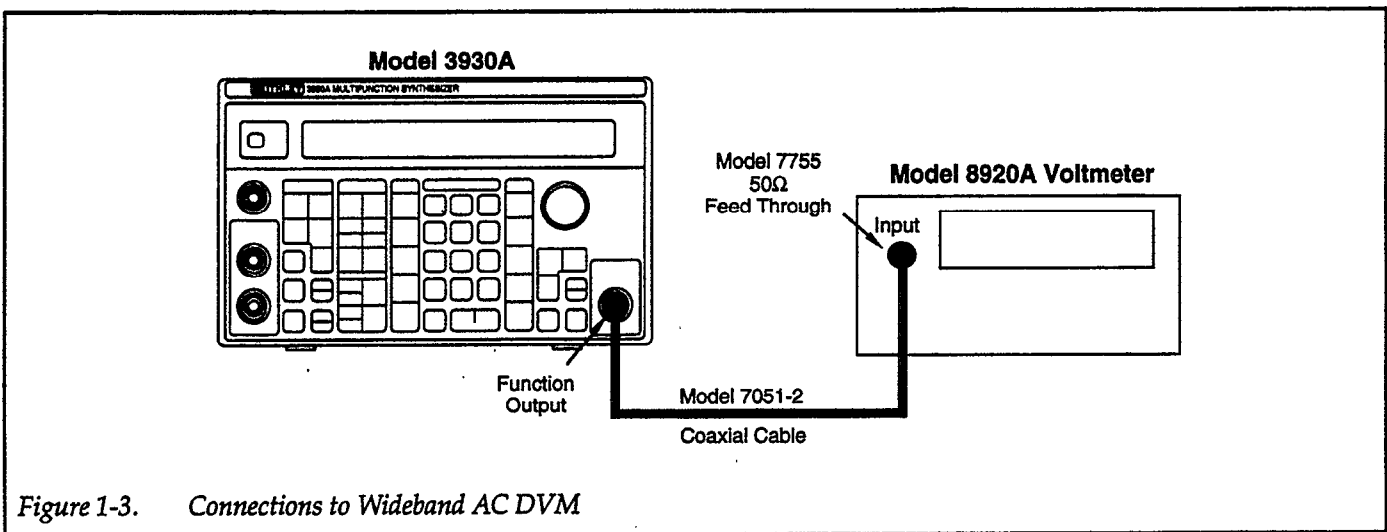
Model 3930A

3930A MULTIFUNCTION SYNTHESIZER

Model 7755
$50\Omega$
Feed Through

Model 8920A Voltmeter

Input

Function
Output

Model 7051-2

Coaxial Cable

Figure 1-3. Connections to Wideband AC DVM